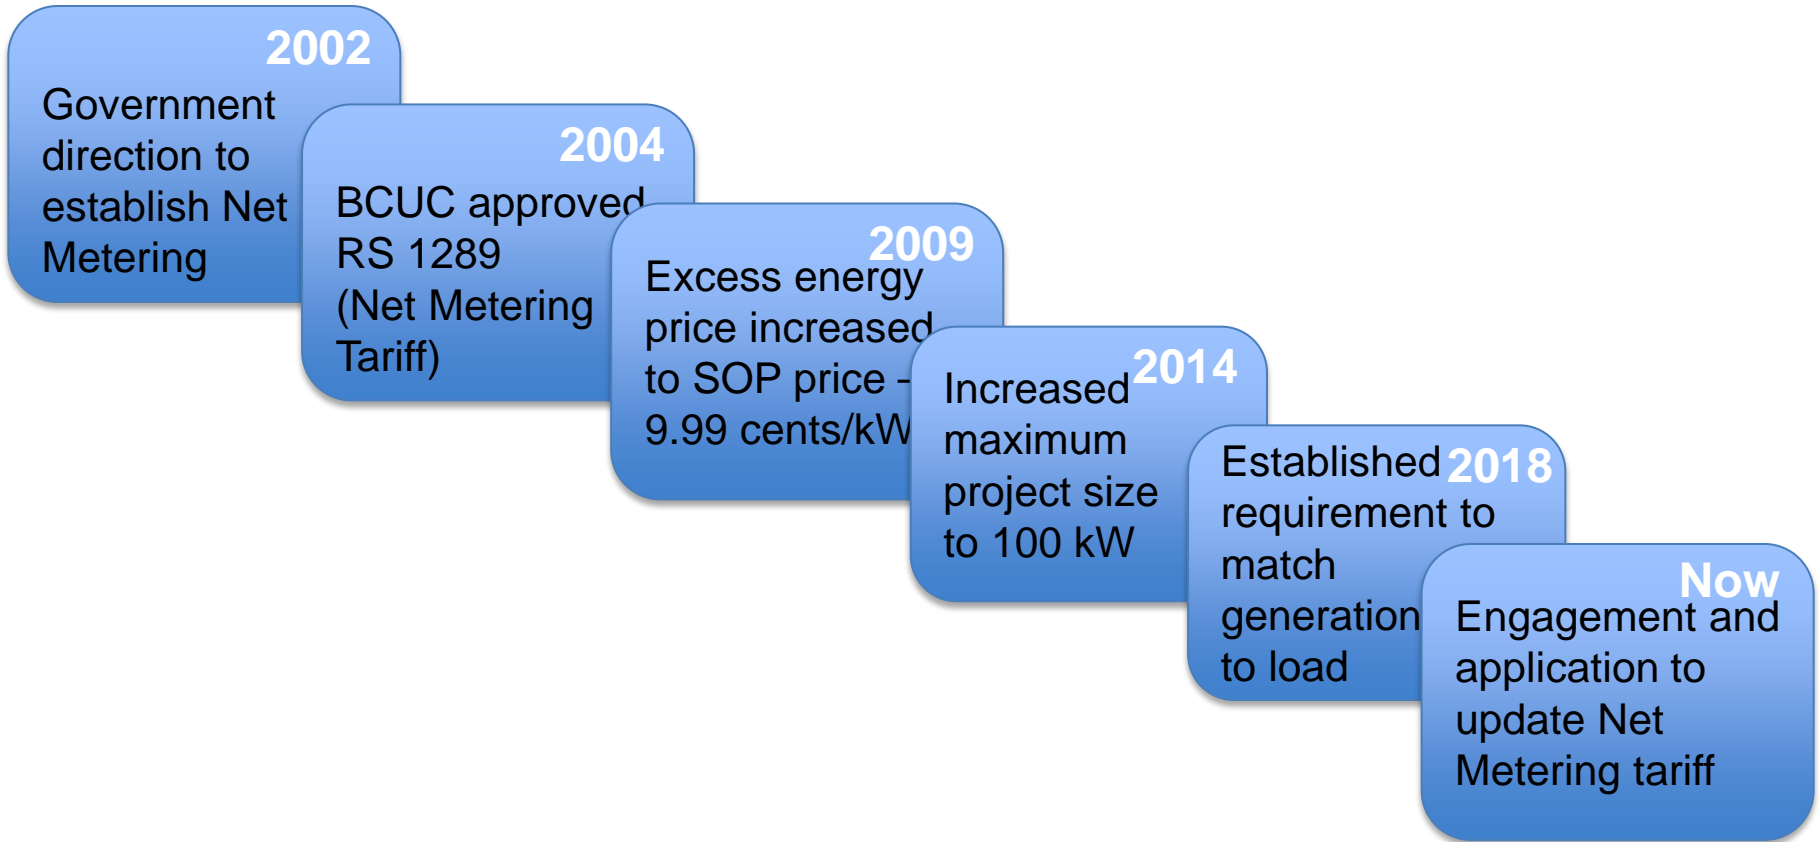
2002
Government direction to establish Net Metering

2004
BCUC approved RS 1289 (Net Metering Tariff)

2009
Excess energy price increased to SOP price - 9.99 cents/kW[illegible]

2014
Increased maximum project size to 100 kW

2018
Established requirement to match generation to load

Now
Engagement and application to update Net Metering tariff